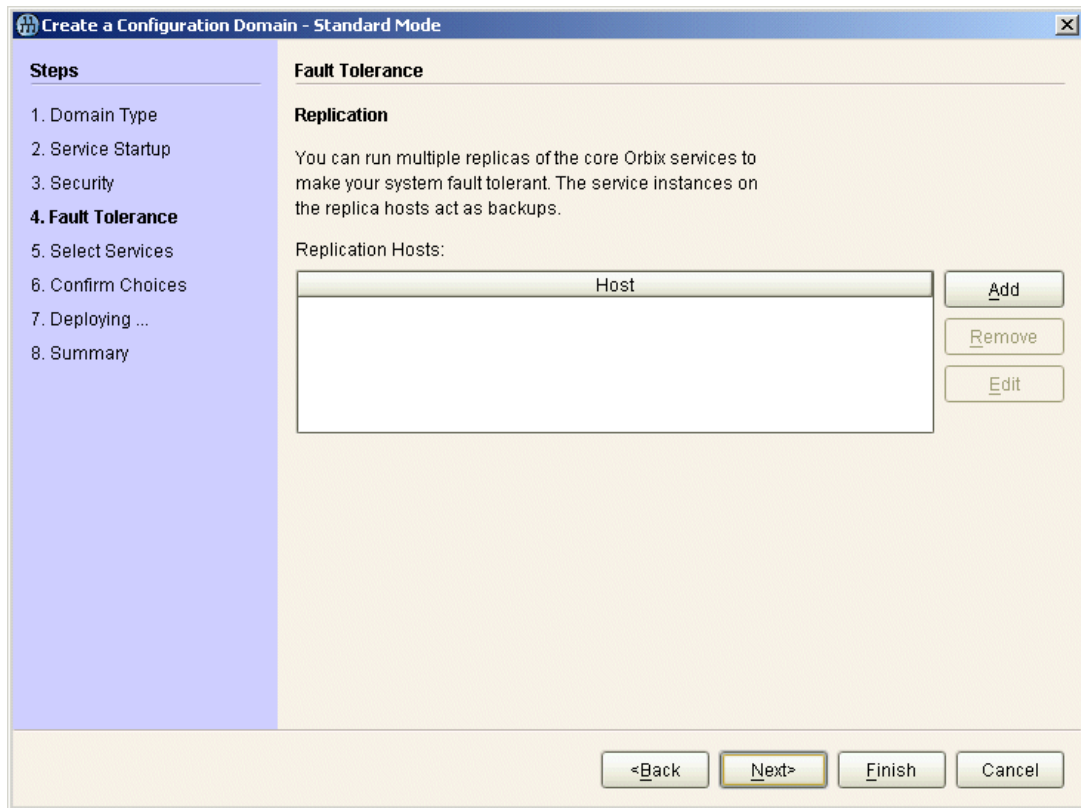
Create a Configuration Domain - Standard Mode

Steps

1. Domain Type
2. Service Startup
3. Security
4. Fault Tolerance
5. Select Services
6. Confirm Choices
7. Deploying ...
8. Summary

Fault Tolerance

Replication

You can run multiple replicas of the core Orbix services to make your system fault tolerant. The service instances on the replica hosts act as backups.

Replication Hosts:

| Host |
|---|
| |

Add
Remove
Edit

<Back
Next>
Finish
Cancel